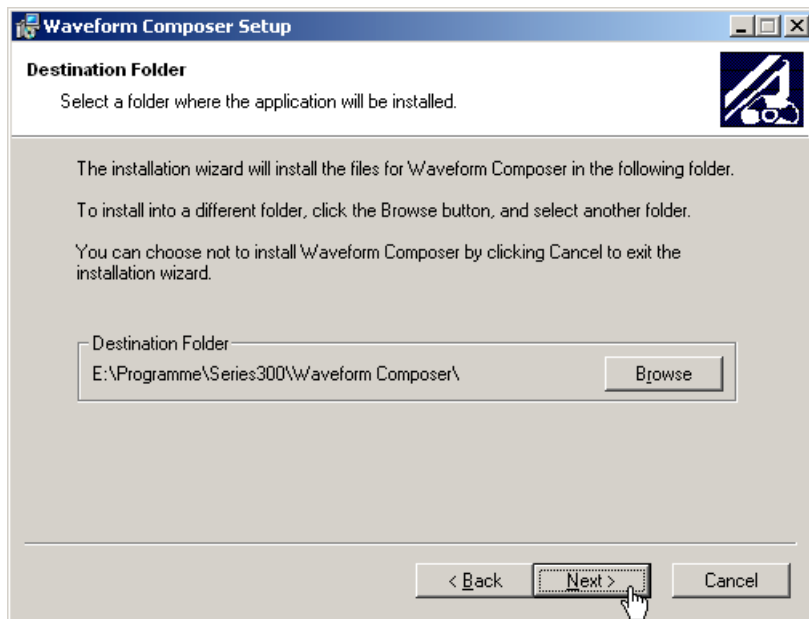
Waveform Composer Setup

Destination Folder

Select a folder where the application will be installed.

The installation wizard will install the files for Waveform Composer in the following folder.

To install into a different folder, click the Browse button, and select another folder.

You can choose not to install Waveform Composer by clicking Cancel to exit the installation wizard.

Destination Folder

E:\Programme\Series300\Waveform Composer\

Browse

< Back

Next >

Cancel